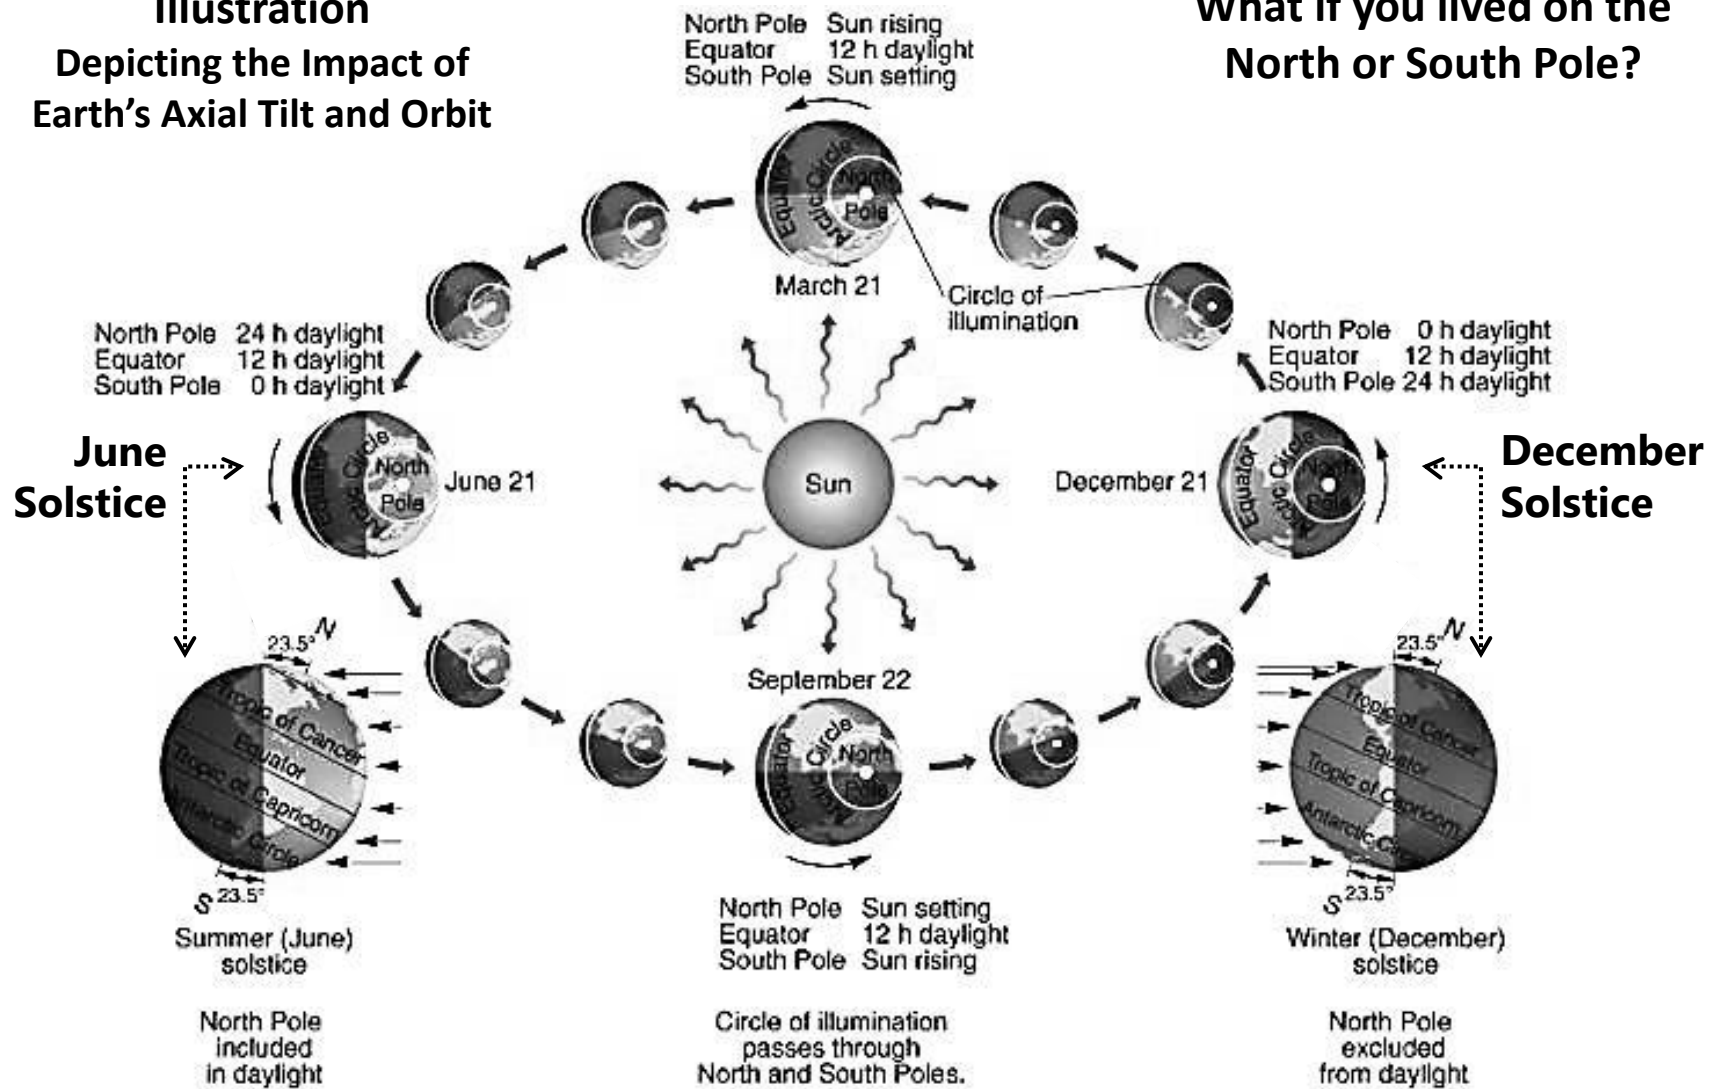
Illustration
Depicting the Impact of Earth's Axial Tilt and Orbit

North Pole Sun rising
Equator 12 h daylight
South Pole Sun setting

What if you lived on the North or South Pole?

Equator
Arctic Circle
North Pole
March 21

Circle of illumination

North Pole 24 h daylight
Equator 12 h daylight
South Pole 0 h daylight

North Pole 0 h daylight
Equator 12 h daylight
South Pole 24 h daylight

June Solstice

Equator
Arctic Circle
North Pole
June 21

Sun

December 21
Equator
Arctic Circle
North Pole

December Solstice

23.5°
N
Tropic of Cancer
Equator
Tropic of Capricorn
Antarctic Circle
S
23.5°
Summer (June) solstice

North Pole included in daylight

September 22
Equator
Arctic Circle
North Pole

North Pole Sun setting
Equator 12 h daylight
South Pole Sun rising

Circle of illumination passes through North and South Poles.

23.5°
N
Tropic of Cancer
Equator
Tropic of Capricorn
Antarctic Circle
S
23.5°
Winter (December) solstice

North Pole excluded from daylight